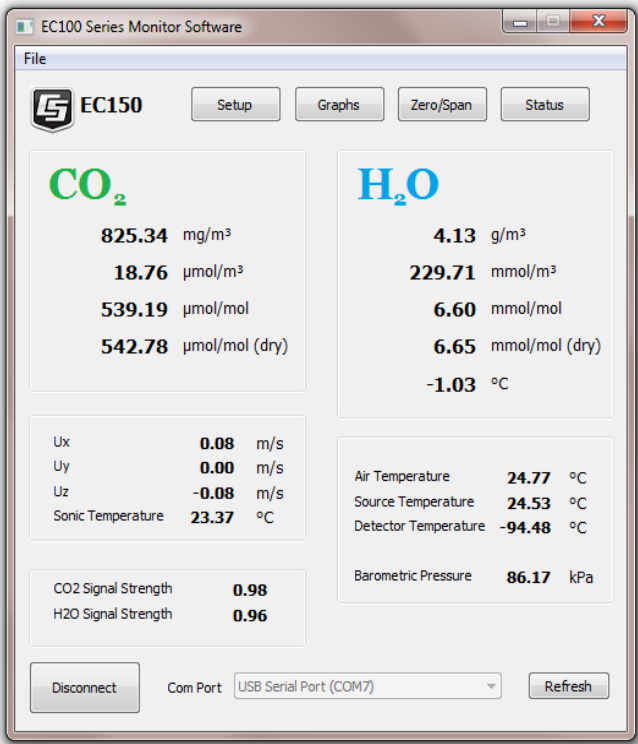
EC100 Series Monitor Software

File

EC150

Setup Graphs Zero/Span Status

$CO_2$

825.34 mg/m³
18.76 µmol/m³
539.19 µmol/mol
542.78 µmol/mol (dry)

$H_2O$

4.13 g/m³
229.71 mmol/m³
6.60 mmol/mol
6.65 mmol/mol (dry)
-1.03 °C

| | | |
|---|---|---|
| Ux | 0.08 | m/s |
| Uy | 0.00 | m/s |
| Uz | -0.08 | m/s |
| Sonic Temperature | 23.37 | °C |

| | | |
|---|---|---|
| Air Temperature | 24.77 | °C |
| Source Temperature | 24.53 | °C |
| Detector Temperature | -94.48 | °C |
| Barometric Pressure | 86.17 | kPa |

| | |
|---|---|
| CO2 Signal Strength | 0.98 |
| H2O Signal Strength | 0.96 |

Disconnect Com Port USB Serial Port (COM7) Refresh